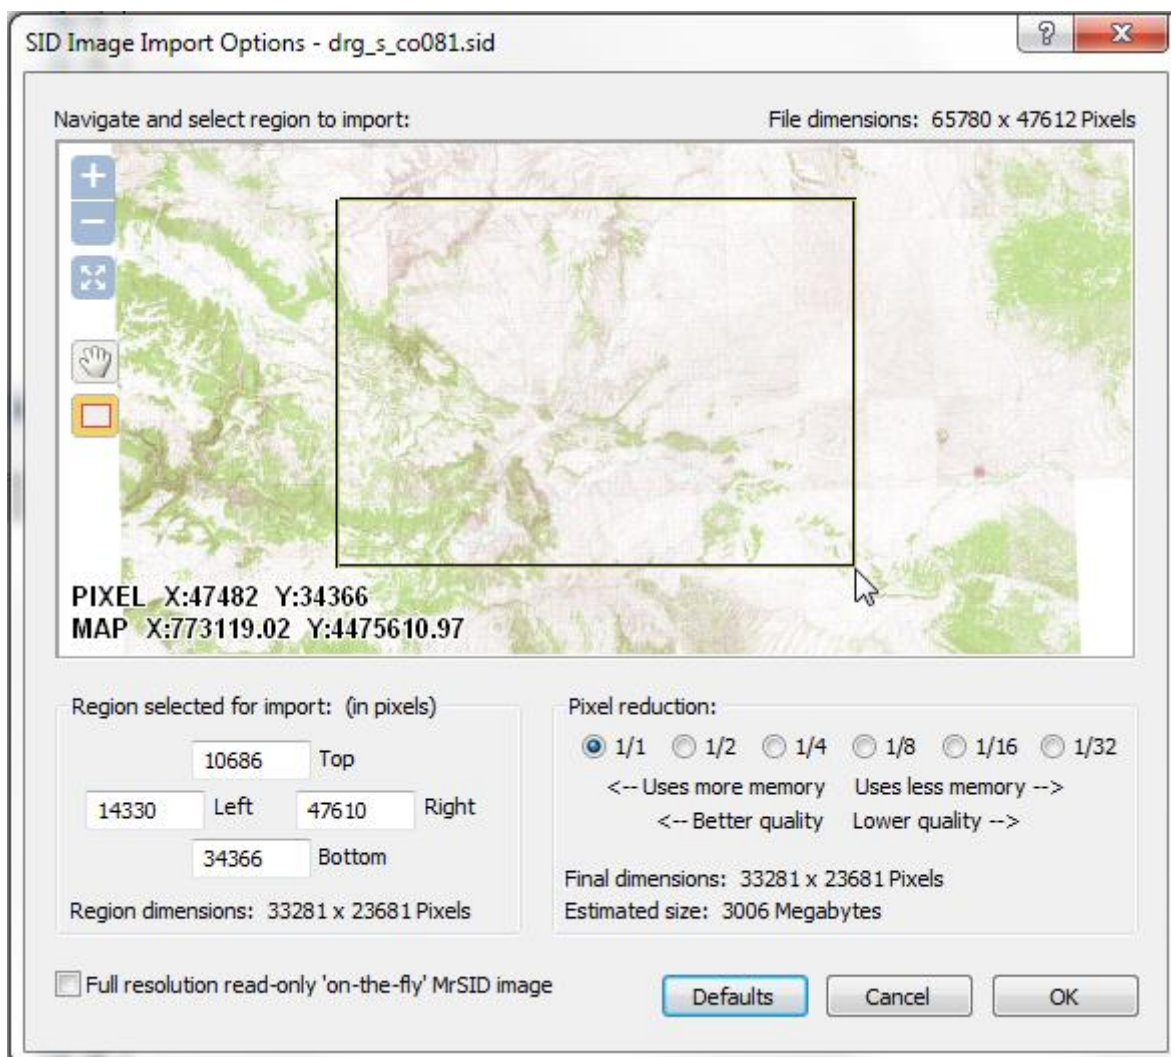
SID Image Import Options - drg_s_co081.sid

?
X

Navigate and select region to import:

File dimensions: 65780 x 47612 Pixels

+
−

PIXEL X:47482 Y:34366
MAP X:773119.02 Y:4475610.97

Region selected for import: (in pixels)

10686 Top
14330 Left 47610 Right
34366 Bottom

Region dimensions: 33281 x 23681 Pixels

Pixel reduction:

1/1 1/2 1/4 1/8 1/16 1/32

<-- Uses more memory Uses less memory -->
<-- Better quality Lower quality -->

Final dimensions: 33281 x 23681 Pixels
Estimated size: 3006 Megabytes

Full resolution read-only 'on-the-fly' MrSID image

Defaults Cancel OK